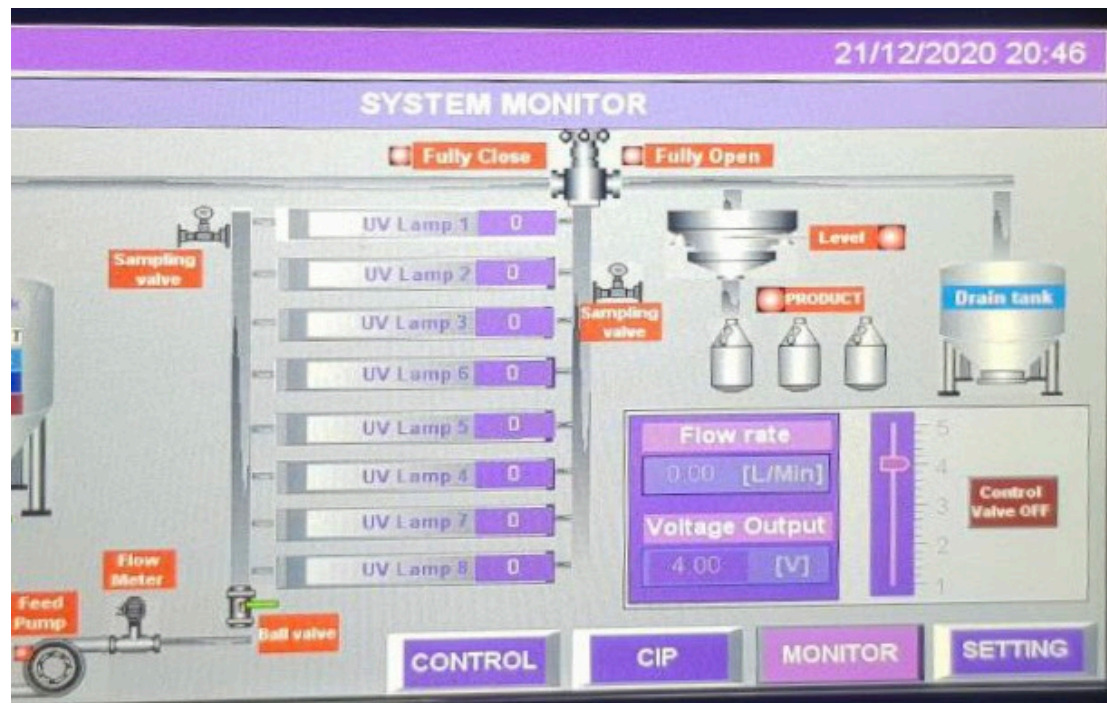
21/12/2020 20:46

SYSTEM MONITOR

Fully Close

Fully Open

Sampling valve

UV Lamp 1 0

UV Lamp 2 0

UV Lamp 3 0

UV Lamp 6 0

UV Lamp 5 0

UV Lamp 4 0

UV Lamp 7 0

UV Lamp 8 0

Sampling valve

Level

PRODUCT

Drain tank

Flow rate

0.00 [L/Min]

Voltage Output

4.00 [V]

5
4
3
2
1

Control Valve OFF

Flow Meter

Feed Pump

Ball valve

CONTROL

CIP

MONITOR

SETTING